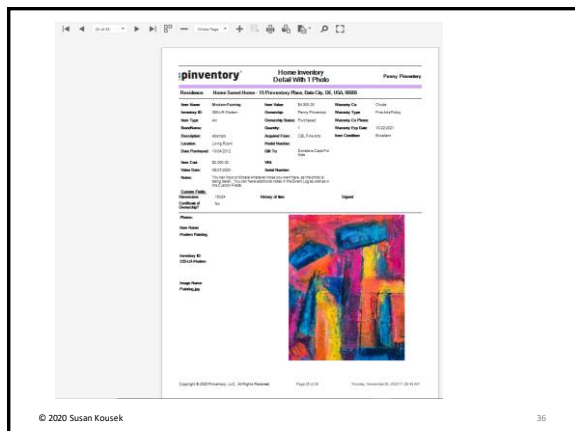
pinventory

Home Inventory
Detail With 1 Photo

Penny Pinventory

Residence: Home Sweet Home - 15 Pinventory Place, Data City, OK, USA, 55555

| Item Name: | Modern Painting | Item Value: | $4,500.00 | Warranty Co: | Chubb |
|---|---|---|---|---|---|
| Inventory ID: | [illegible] | Ownership: | Penny Pinventory | Warranty Type: | Fine Arts Policy |
| Item Type: | Art | Ownership Status: | Purchased | Warranty Co Phone: | |
| Brand/Name: | | Quantity: | 1 | Warranty Exp Date: | 10/22/2021 |
| Description: | Abstract | Acquired From: | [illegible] | Item Condition: | Excellent |
| Location: | Living Room | Model Number: | | | |
| Date Purchased: | 10/04/2012 | Gift To: | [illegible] | | |
| Item Cost: | $3,000.00 | VIN: | | | |
| Value Date: | 09/27/2020 | Serial Number: | | | |

Notes: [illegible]

Custom Fields:
Dimensions: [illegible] History of Item: Signed
Certificate of Ownership?: Yes

Photos:

Item Name:
Modern Painting

Inventory ID:
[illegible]

Image Name:
Painting.jpg

Copyright © 2020 Pinventory, LLC. All Rights Reserved. Page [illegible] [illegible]

© 2020 Susan Kousek

36